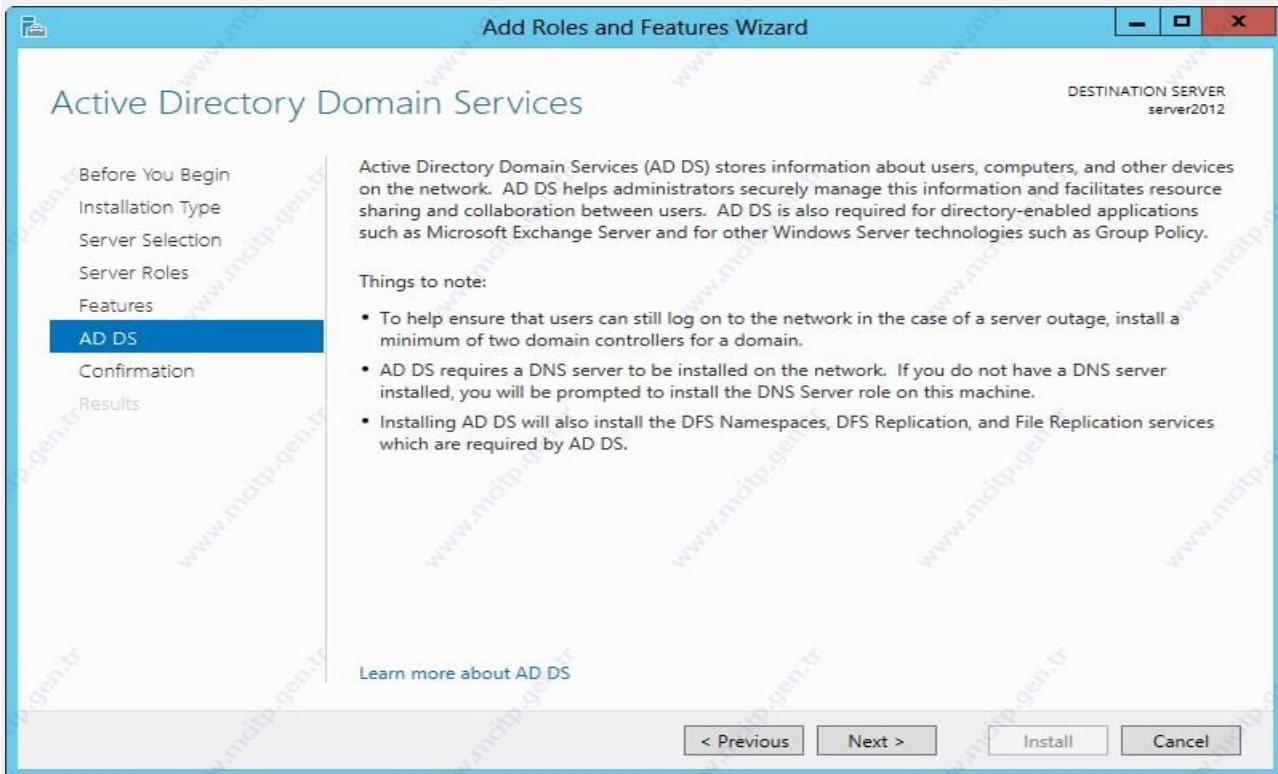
Add Roles and Features Wizard

Active Directory Domain Services

DESTINATION SERVER
server2012

Before You Begin
Installation Type
Server Selection
Server Roles
Features
AD DS
Confirmation
Results

Active Directory Domain Services (AD DS) stores information about users, computers, and other devices on the network. AD DS helps administrators securely manage this information and facilitates resource sharing and collaboration between users. AD DS is also required for directory-enabled applications such as Microsoft Exchange Server and for other Windows Server technologies such as Group Policy.

Things to note:

• To help ensure that users can still log on to the network in the case of a server outage, install a minimum of two domain controllers for a domain.

• AD DS requires a DNS server to be installed on the network. If you do not have a DNS server installed, you will be prompted to install the DNS Server role on this machine.

• Installing AD DS will also install the DFS Namespaces, DFS Replication, and File Replication services which are required by AD DS.

Learn more about AD DS

< Previous  Next >  Install  Cancel

www.mcitp.gen.tr